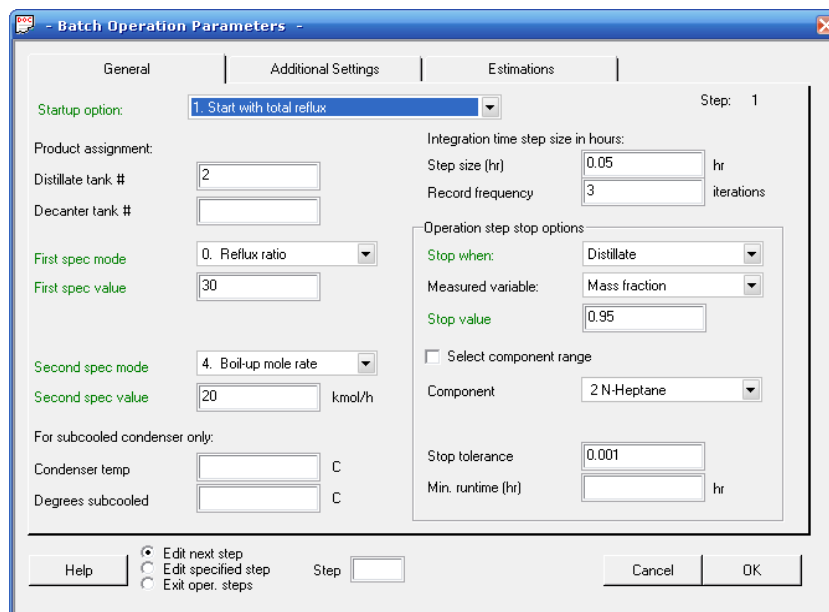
- Batch Operation Parameters -

General | Additional Settings | Estimations

Startup option: 1. Start with total reflux

Step: 1

Product assignment:

Distillate tank # 2

Decanter tank #

First spec mode 0. Reflux ratio

First spec value 30

Second spec mode 4. Boil-up mole rate

Second spec value 20 kmol/h

For subcooled condenser only:

Condenser temp C

Degrees subcooled C

Integration time step size in hours:

Step size (hr) 0.05 hr

Record frequency 3 iterations

Operation step stop options

Stop when: Distillate

Measured variable: Mass fraction

Stop value 0.95

Select component range

Component 2 N-Heptane

Stop tolerance 0.001

Min. runtime (hr) hr

Help

Edit next step
Edit specified step
Exit oper. steps

Step

Cancel

OK